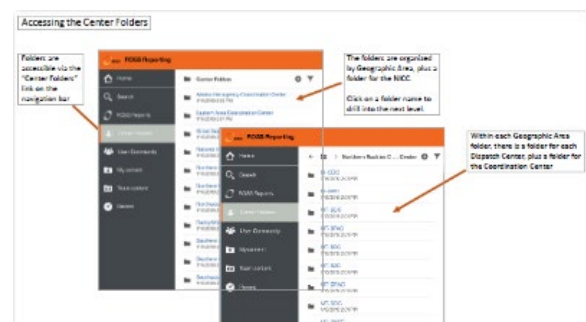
Accessing the Center Folders

Folders are accessible via the "Center Folders" link on the navigation bar

ROSS Reporting

Home
Search
ROSS Reports
Center Folders
User Demands
My content
Team content
Viewers

Center Folders

Alaska Interagency Coordination Center
Eastern Area Coordination Center
Great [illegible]
National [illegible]
Northern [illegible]
Northern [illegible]
Northwest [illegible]
Rocky Mo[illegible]
Southern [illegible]
Southern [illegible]
Southwest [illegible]

The folders are organized by Geographic Area, plus a folder for the NICC.

Click on a folder name to drill into the next level.

ROSS Reporting

Home
Search
ROSS Reports
Center Folders
User Demands
My content
Team content
Viewers

Northern Rockies C... Center

Within each Geographic Area folder, there is a folder for each Dispatch Center, plus a folder for the Coordination Center

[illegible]
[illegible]
MT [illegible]
MT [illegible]
MT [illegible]
MT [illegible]
MT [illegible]
MT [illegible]
MT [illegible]